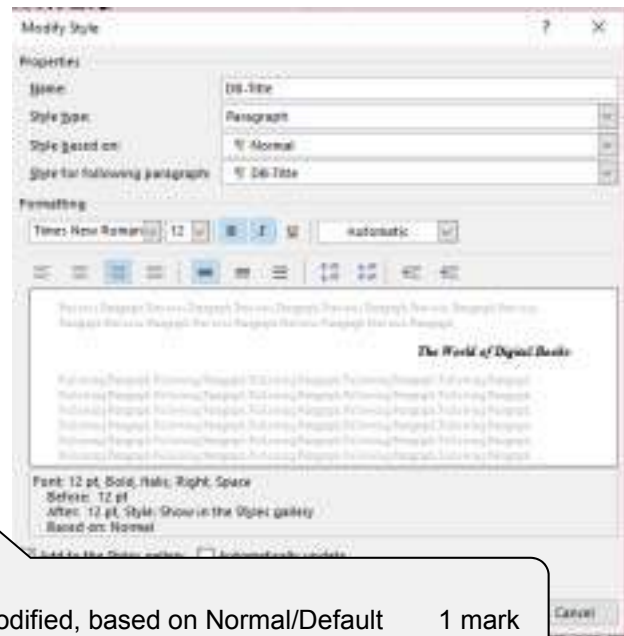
Modify Style ? ×

Properties

Name: DB-Title

Style type: Paragraph

Style based on: ¶ Normal

Style for following paragraph: ¶ DB-Title

Formatting

Times New Roman 12 B I U Automatic

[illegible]

The World of Digital Books

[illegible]

Font: 12 pt, Bold, Italic, Right, Space
Before: 12 pt
After: 12 pt, Style: Show in the Styles gallery
Based on: Normal

Add to the Styles gallery Automatically update

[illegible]odified, based on Normal/Default 1 mark

Cancel